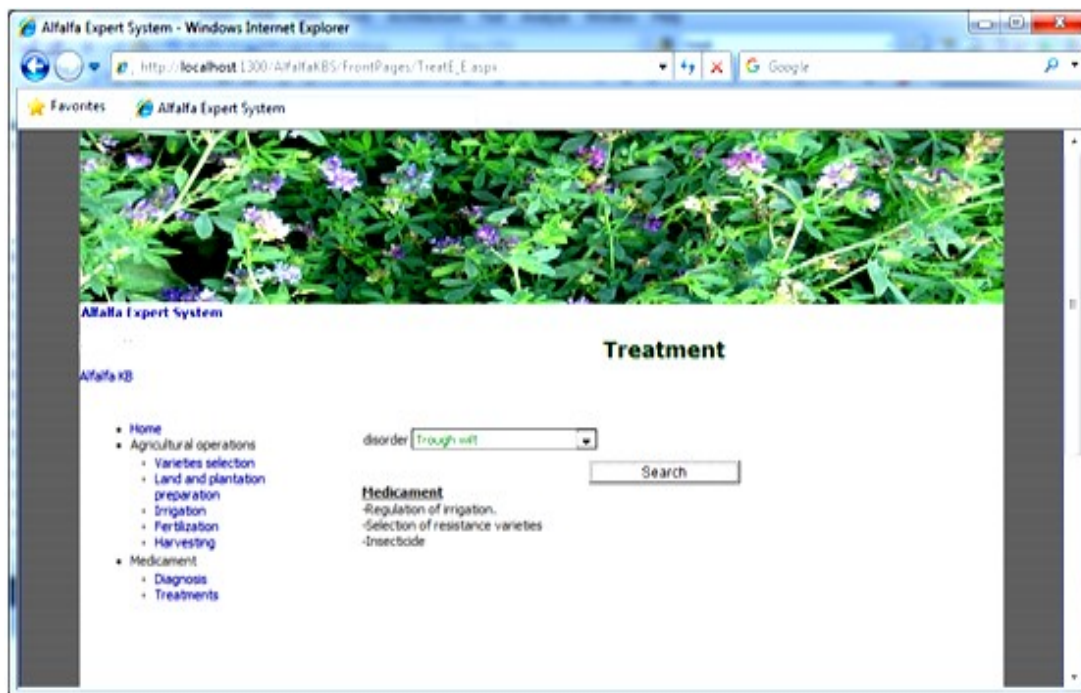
Alfalfa Expert System - Windows Internet Explorer

http://localhost:1300/AlfalfaKBS/FrontPages/TreatE_E.aspx

Google

Favorites

Alfalfa Expert System

Alfalfa Expert System

Treatment

Alfalfa KB

- Home
- Agricultural operations
  - Varieties selection
  - Land and plantation preparation
  - Irrigation
  - Fertilization
  - Harvesting
- Medicament
  - Diagnosis
  - Treatments

disorder Trough wilt

Search

Medicament
-Regulation of irrigation.
-Selection of resistance varieties
-Insecticide